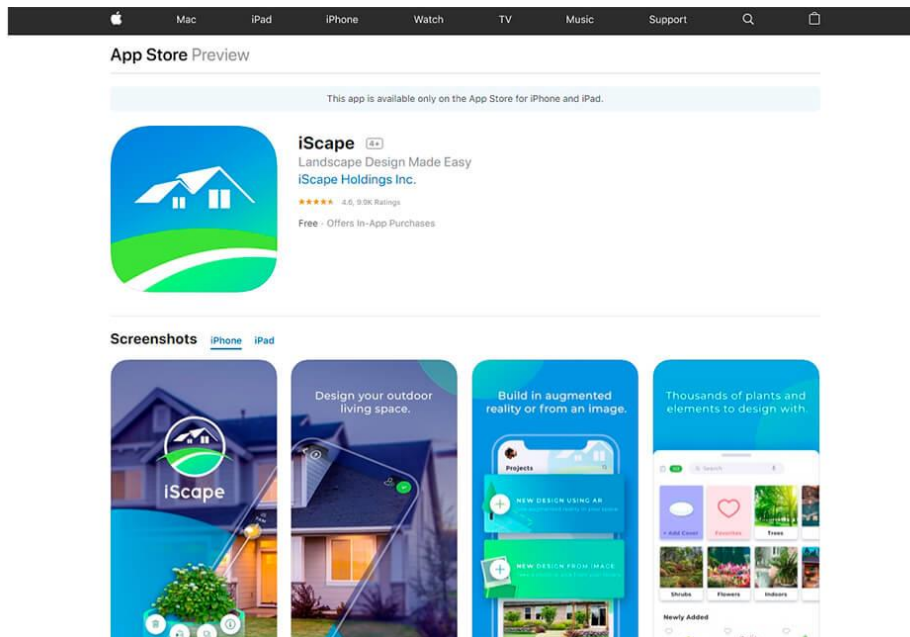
Mac iPad iPhone Watch TV Music Support

App Store Preview

This app is available only on the App Store for iPhone and iPad.

iScape 4+
Landscape Design Made Easy
iScape Holdings Inc.
★★★★★ 4.6, 9.0K Ratings
Free · Offers In-App Purchases

Screenshots iPhone iPad

iScape

Design your outdoor living space.

Build in augmented reality or from an image.

Projects
NEW DESIGN USING AR
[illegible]
NEW DESIGN FROM IMAGE
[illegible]

Thousands of plants and elements to design with.

Search
+ Add Cover
Favorites
Trees
Shrubs
Flowers
Indoors
Newly Added